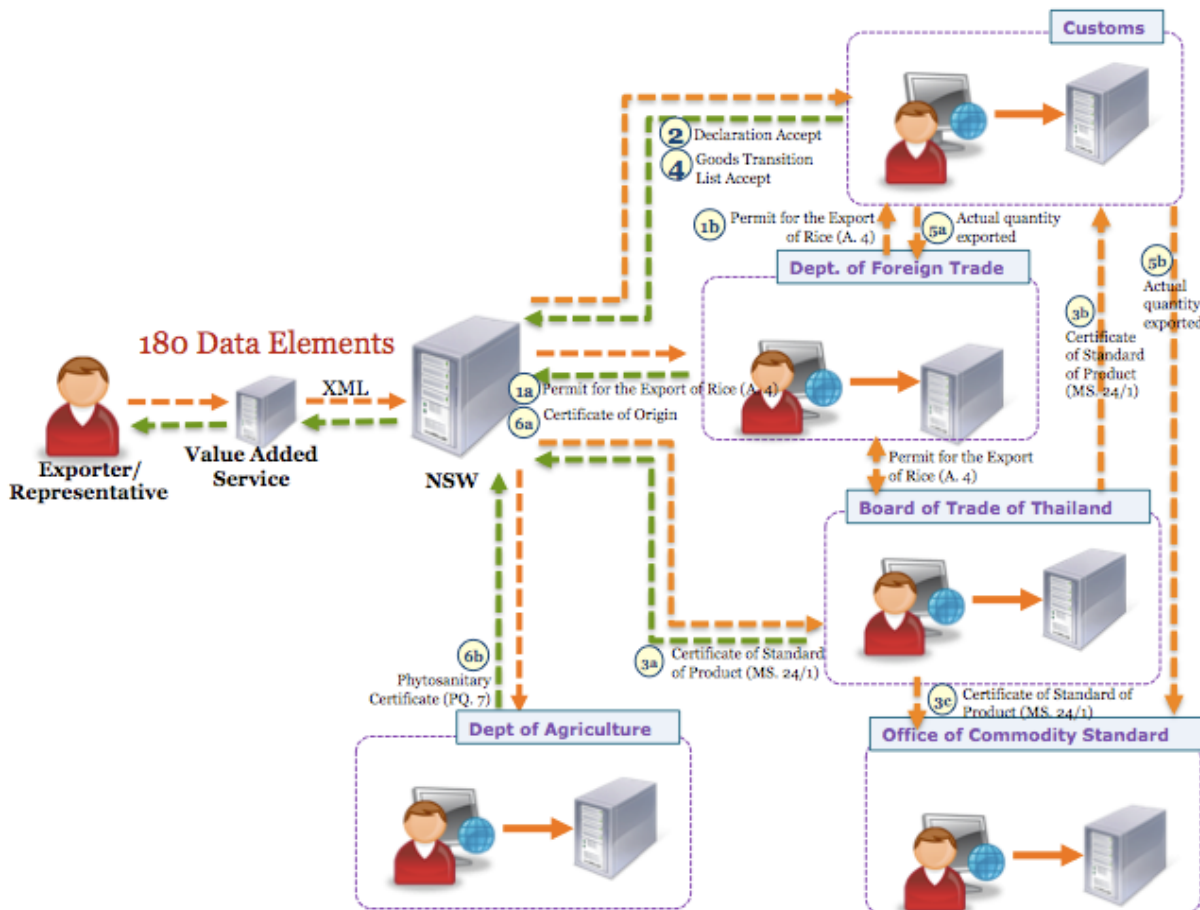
Customs

2 Declaration Accept
4 Goods Transition List Accept

1b Permit for the Export of Rice (A. 4)

5a Actual quantity exported

Dept. of Foreign Trade

5b Actual quantity exported

3b Certificate of Standard of Product (MS. 24/1)

180 Data Elements

XML

Exporter/ Representative

Value Added Service

NSW

1a Permit for the Export of Rice (A. 4)
6a Certificate of Origin

Permit for the Export of Rice (A. 4)

Board of Trade of Thailand

6b Phytosanitary Certificate (PQ. 7)

3a Certificate of Standard of Product (MS. 24/1)

3c Certificate of Standard of Product (MS. 24/1)

Dept of Agriculture

Office of Commodity Standard